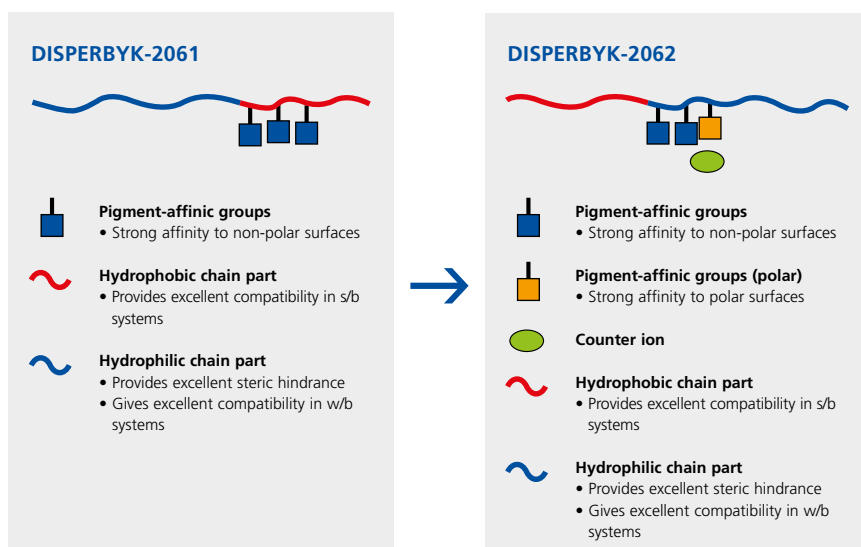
DISPERBYK-2061

Pigment-affinic groups
• Strong affinity to non-polar surfaces

Hydrophobic chain part
• Provides excellent compatibility in s/b systems

Hydrophilic chain part
• Provides excellent steric hindrance
• Gives excellent compatibility in w/b systems

DISPERBYK-2062

Pigment-affinic groups
• Strong affinity to non-polar surfaces

Pigment-affinic groups (polar)
• Strong affinity to polar surfaces

Counter ion

Hydrophobic chain part
• Provides excellent compatibility in s/b systems

Hydrophilic chain part
• Provides excellent steric hindrance
• Gives excellent compatibility in w/b systems